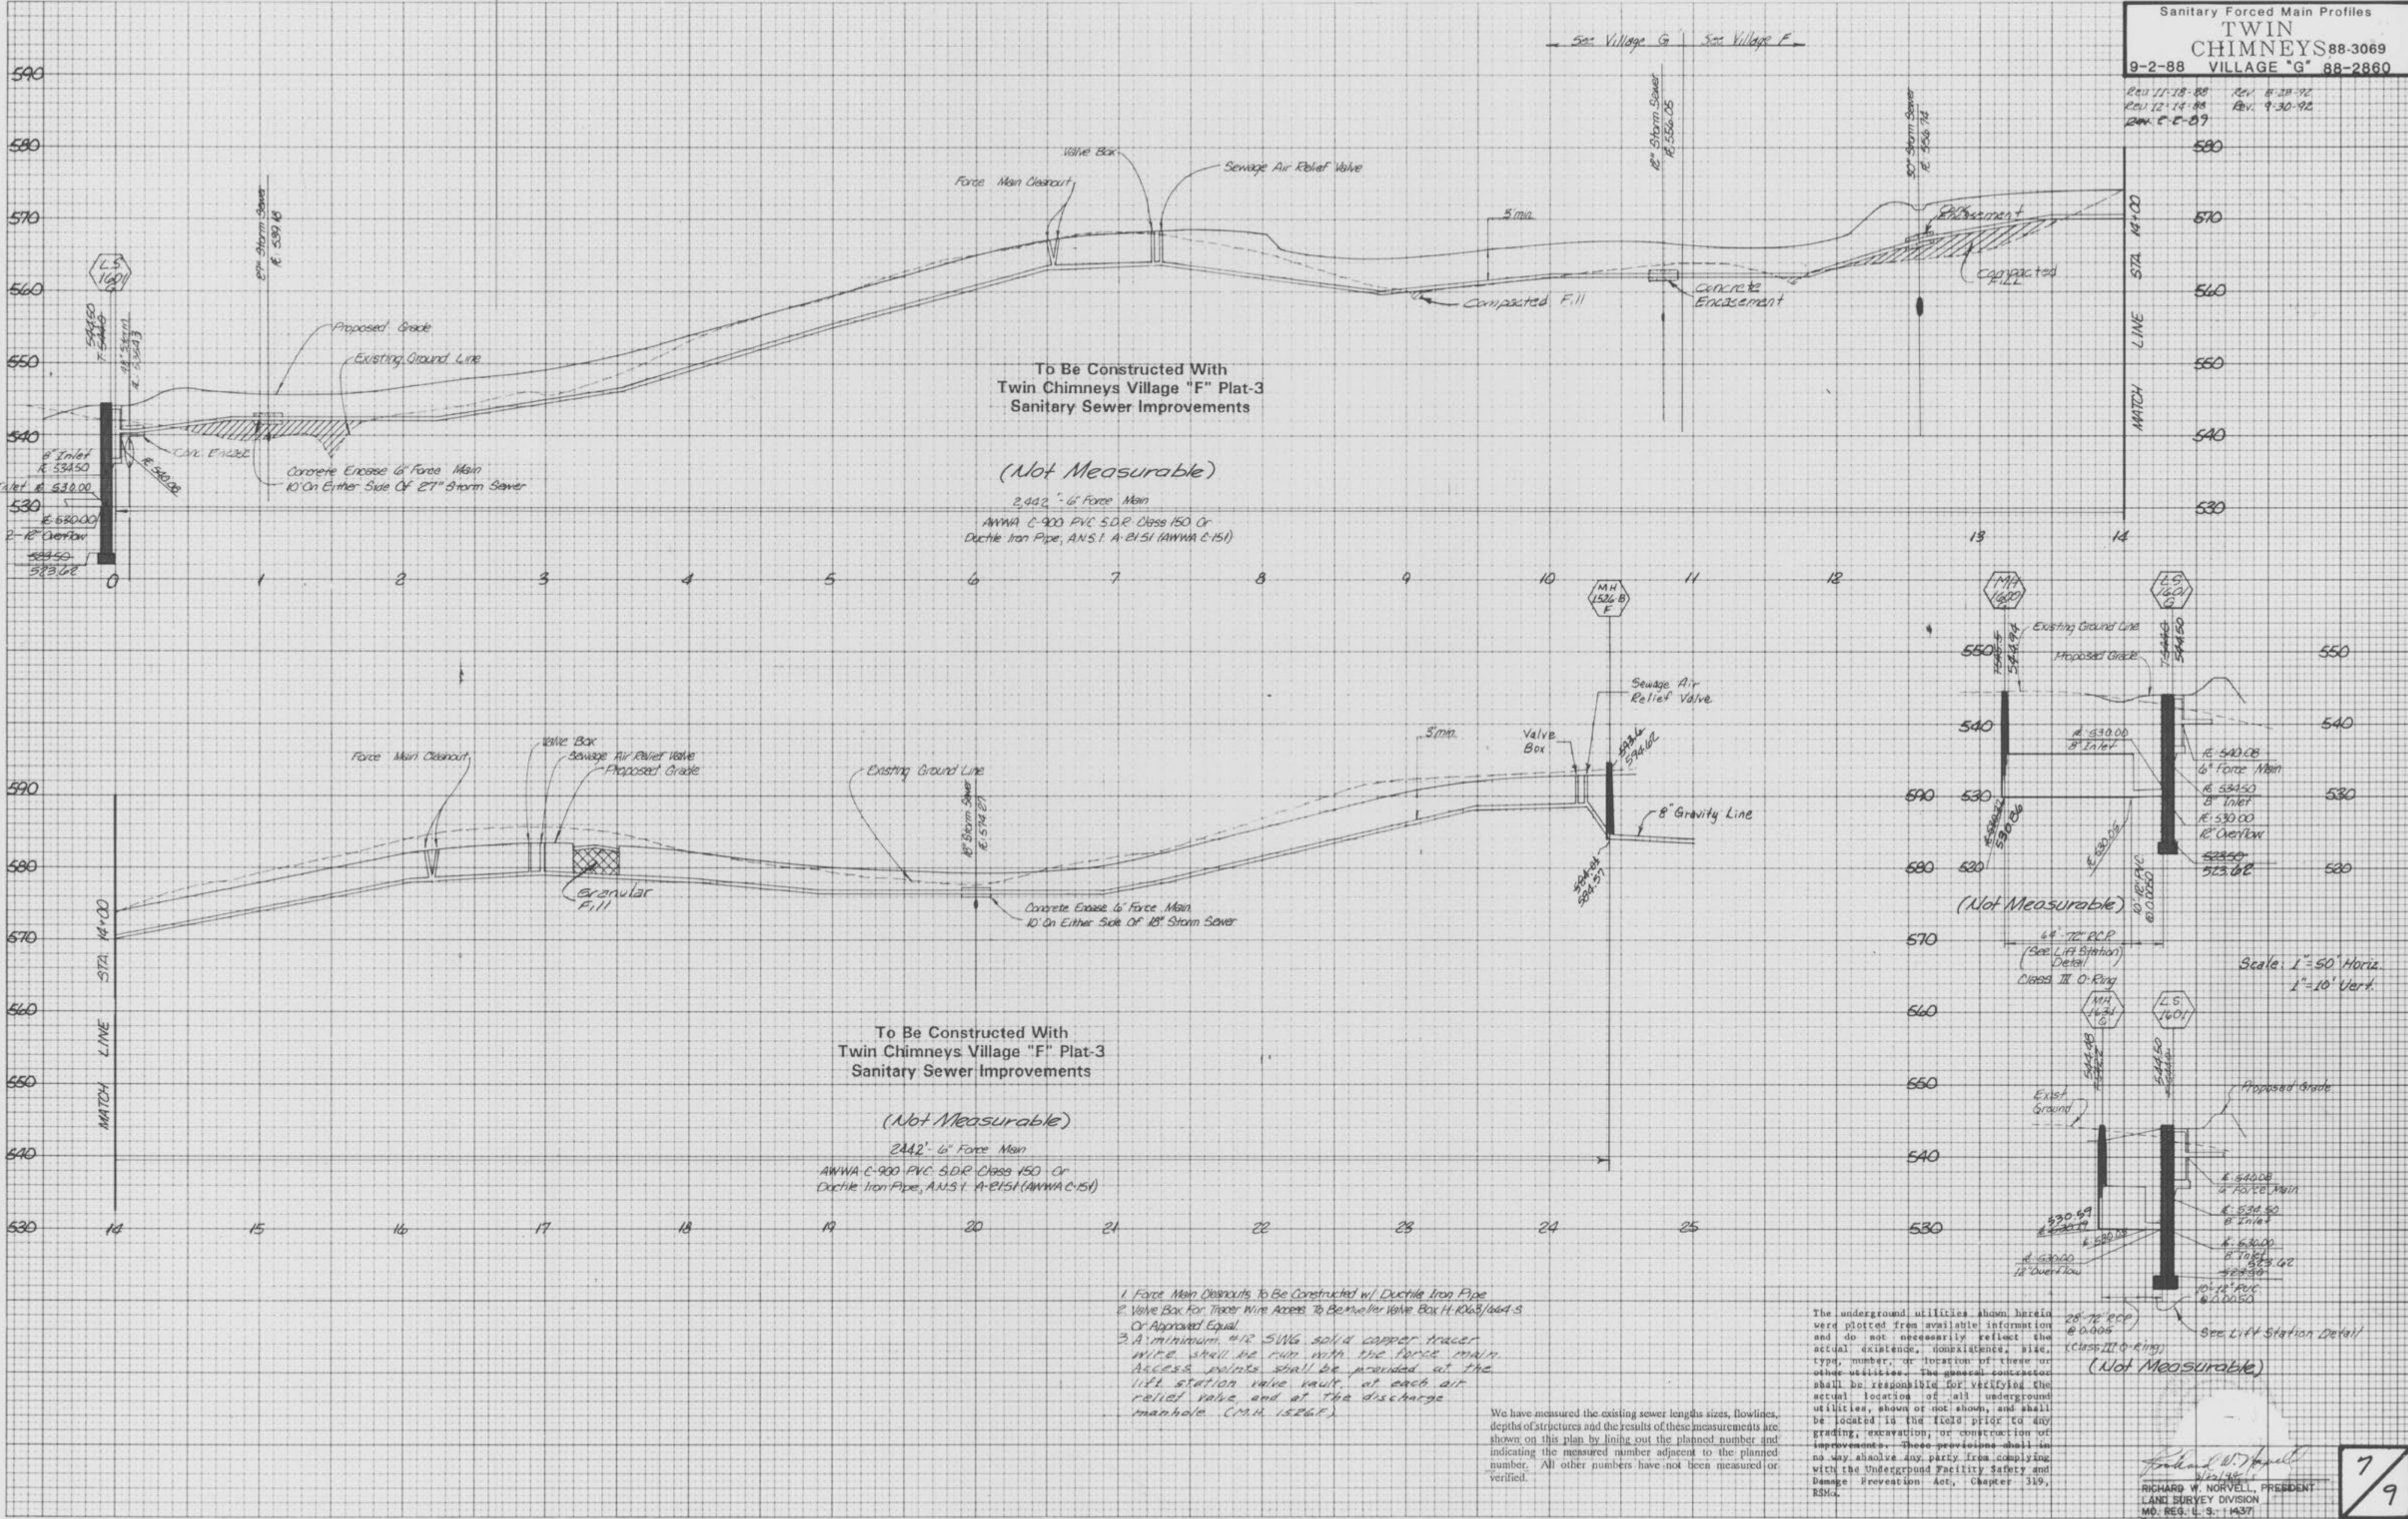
Sanitary Forced Main Profiles
TWIN CHIMNEYS 88-3069
9-2-88 VILLAGE "G" 88-2860

Rev 11-18-88 Rev 8-28-92
Rev 12-14-88 Rev 9-30-92
Rev 6-8-89

See Village G | See Village F

590
580
570
560
550
540
530

L.S. 1601

Valve Box
Force Main Cleanout
Sewage Air Relief Valve
5' min.
18" Storm Sewer Ft. 556.05
30" Storm Sewer Ft. 556.72
Embankment
Compacted Fill
Concrete Encasement
Compacted Fill
STA. 14+00
MATCH LINE
27" Storm Sewer Ft. 539.15
Proposed Grade
Existing Ground Line

To Be Constructed With
Twin Chimneys Village "F" Plat-3
Sanitary Sewer Improvements

(Not Measurable)
2,442' - 6" Force Main
AWWA C-900 PVC S.D.R. Class 150 Or
Ductile Iron Pipe, A.N.S.I. A-B151 (AWWA C-151)

6" Inlet Ft. 534.50
Inlet Ft. 530.00
Ft. 530.00
2-12" Overflow
Ft. 540.08
Conc. Encase
Concrete Encase 6" Force Main
10' On Either Side Of 27" Storm Sewer

0 1 2 3 4 5 6 7 8 9 10 11 12 13 14

MH 1526 B F
Sewage Air Relief Valve
Valve Box
3' min.
Valve Box
Sewage Air Relief Valve
Proposed Grade
Force Main Cleanout
Existing Ground Line
18" Storm Sewer Ft. 574.27
8" Gravity Line
Granular Fill
Concrete Encase 6" Force Main
10' On Either Side Of 18" Storm Sewer
STA. 14+00
MATCH LINE

To Be Constructed With
Twin Chimneys Village "F" Plat-3
Sanitary Sewer Improvements

(Not Measurable)
2442' - 6" Force Main
AWWA C-900 PVC S.D.R. Class 150 Or
Ductile Iron Pipe, A.N.S.I. A-B151 (AWWA C-151)

14 15 16 17 18 19 20 21 22 23 24 25

MH 1600
L.S. 1601 G
Existing Ground Line
Proposed Grade
Ft. 530.00 8" Inlet
Ft. 540.08 6" Force Main
Ft. 534.50 8" Inlet
Ft. 530.00 12" Overflow
523.62
(Not Measurable)
64'-72" RCP
(See Lift Station Detail)
Class III O-Ring
10'-12" PVC @ 0.0050

Scale: 1" = 50' Horiz.
1" = 10' Vert.

MH 1634 G
L.S. 1601
Exist Ground
Proposed Grade
Ft. 540.08 6" Force Main
Ft. 538.50 8" Inlet
Ft. 530.00 8" Inlet
523.62
Ft. 530.00 12" Overflow
10'-12" PVC @ 0.0050
28'-72" RCP @ 0.006
(Class III O-Ring)
See Lift Station Detail
(Not Measurable)

1. Force Main Cleanouts To Be Constructed w/ Ductile Iron Pipe
2. Valve Box For Tracer Wire Access To Be Mueller Valve Box H-10463/664-S Or Approved Equal.
3. A minimum #12 SWG solid copper tracer wire shall be run with the force main. Access points shall be provided at the lift station valve vault, at each air relief valve, and at the discharge manhole (MH 1526F).

We have measured the existing sewer lengths sizes, flowlines, depths of structures and the results of these measurements are shown on this plan by lining out the planned number and indicating the measured number adjacent to the planned number. All other numbers have not been measured or verified.

The underground utilities shown herein were plotted from available information and do not necessarily reflect the actual existence, nonexistence, size, type, number, or location of these or other utilities. The general contractor shall be responsible for verifying the actual location of all underground utilities, shown or not shown, and shall be located in the field prior to any grading, excavation, or construction of improvements. These provisions shall in no way absolve any party from complying with the Underground Facility Safety and Damage Prevention Act, Chapter 319, RSMo.

Richard W. Norvell
RICHARD W. NORVELL, PRESIDENT
LAND SURVEY DIVISION
MO. REG. L.S. 1437

7/9